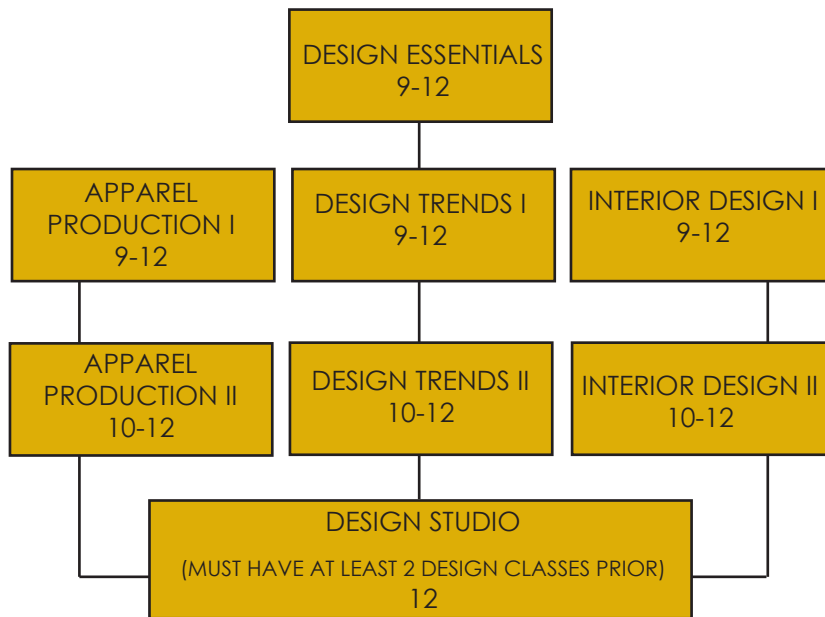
DESIGN ESSENTIALS
9-12

APPAREL PRODUCTION I
9-12

DESIGN TRENDS I
9-12

INTERIOR DESIGN I
9-12

APPAREL PRODUCTION II
10-12

DESIGN TRENDS II
10-12

INTERIOR DESIGN II
10-12

DESIGN STUDIO
(MUST HAVE AT LEAST 2 DESIGN CLASSES PRIOR)
12